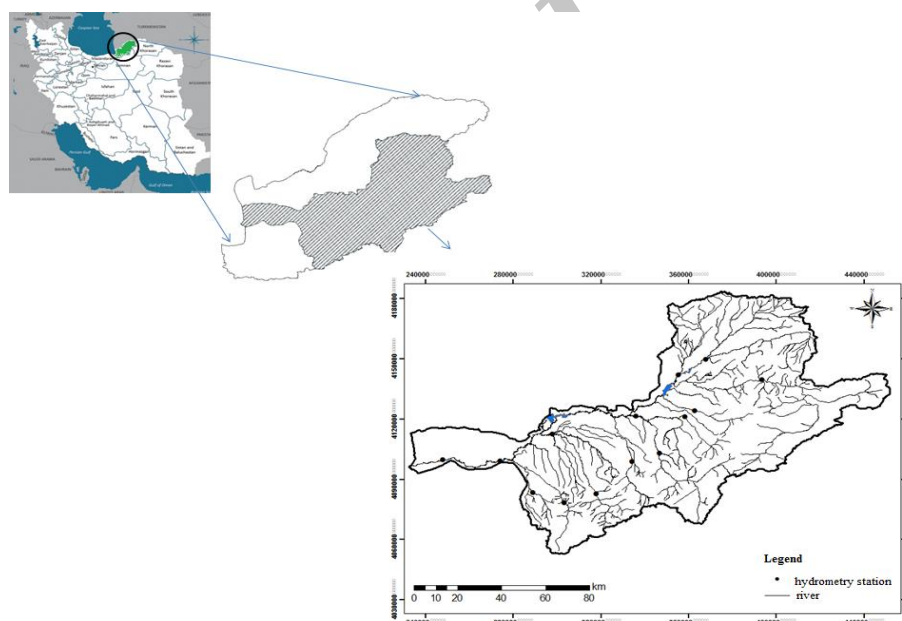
Caspian Sea
TURKMENISTAN
North Khorasan
Razavi Khorasan
South Khorasan
Isfahan
Semnan
Tehran
Yazd
Kerman
Fars
Khuzestan
Hormozgan
Sistan and Baluchestan
Persian Gulf
Gulf of Oman
SAUDI ARABIA
AFGHANISTAN

240000
280000
320000
360000
400000
440000
4180000
4150000
4120000
4090000
4060000
4030000

Legend
hydrometry station
river

km
0 10 20 40 60 80